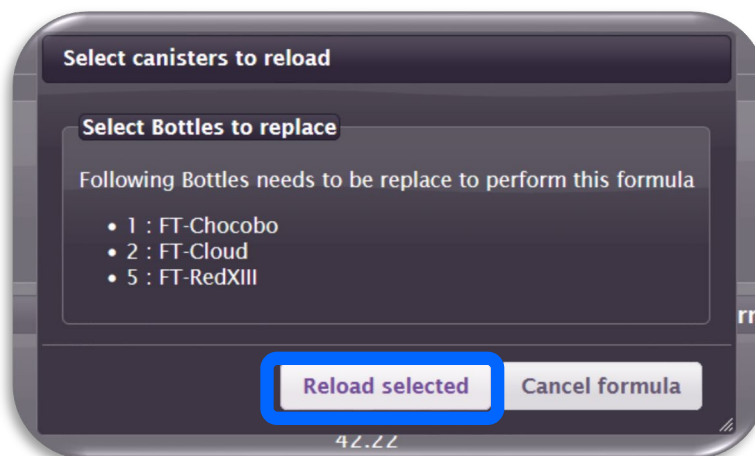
Select canisters to reload

Select Bottles to replace

Following Bottles needs to be replace to perform this formula

- 1 : FT-Chocobo
- 2 : FT-Cloud
- 5 : FT-RedXIII

Reload selected

Cancel formula

42.22